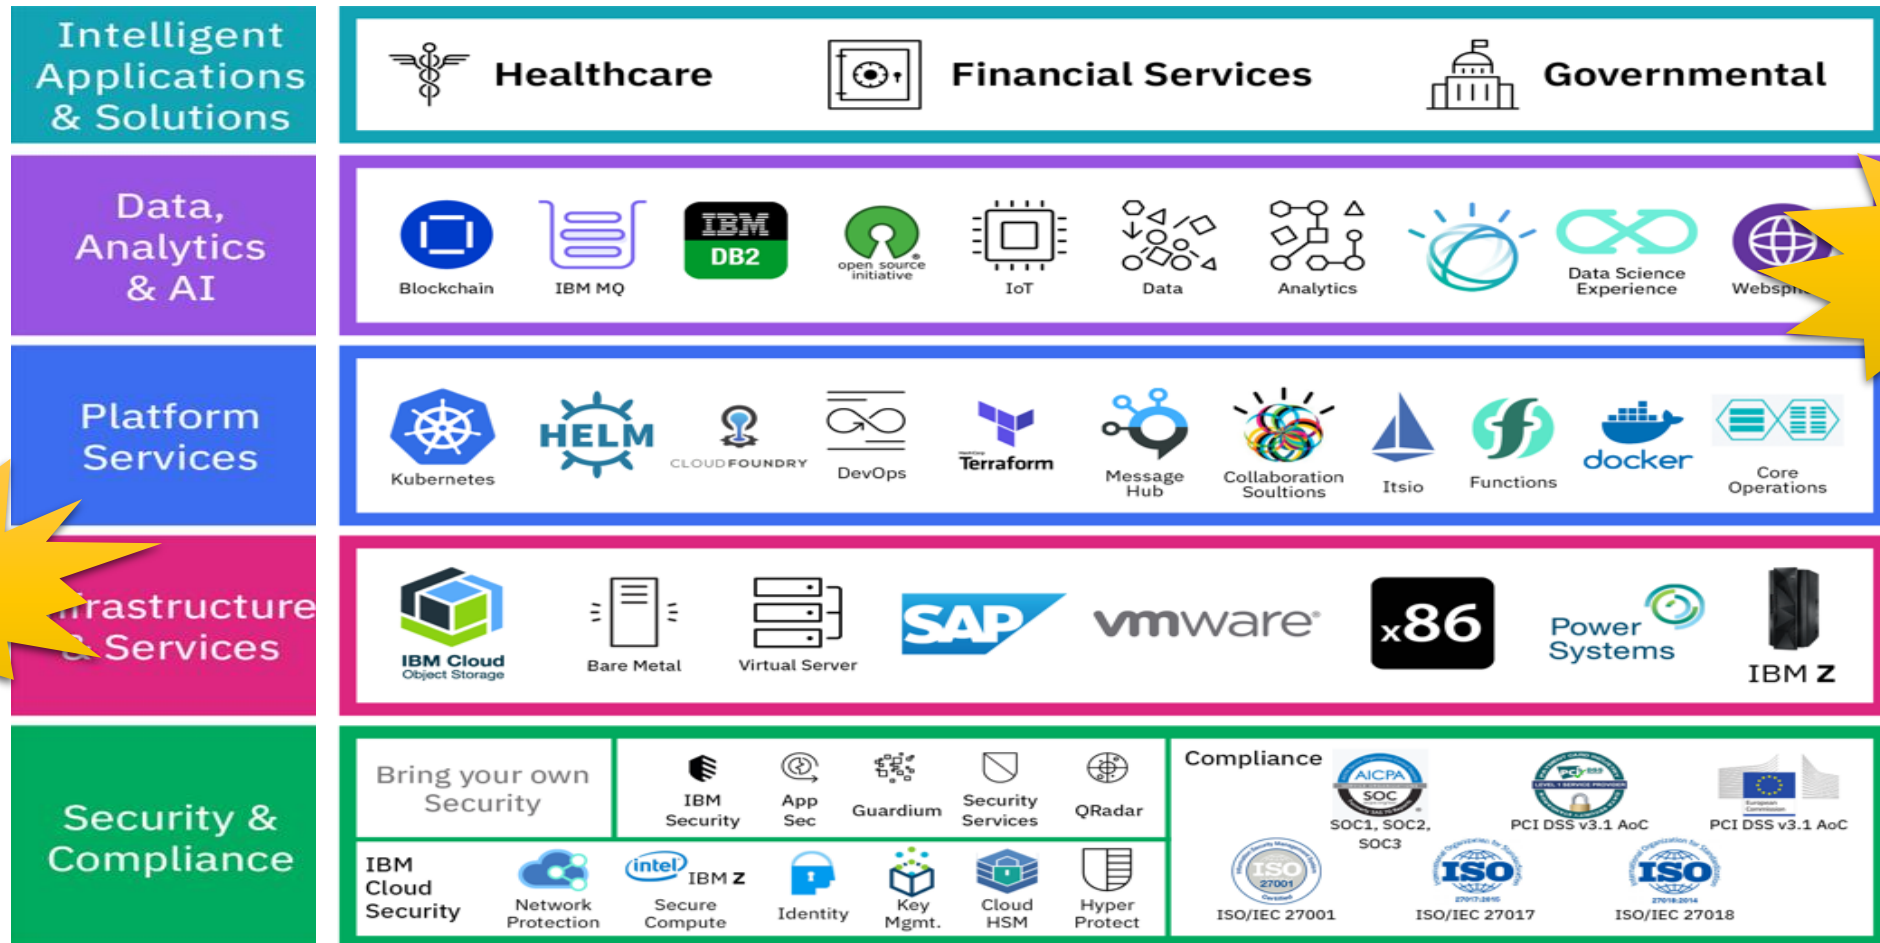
Intelligent Applications & Solutions

Healthcare

Financial Services

Governmental

Data, Analytics & AI

Blockchain

IBM MQ

IBM DB2

open source initiative

IoT

Data

Analytics

Data Science Experience

Websph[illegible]

Platform Services

Kubernetes

HELM

CLOUD FOUNDRY

DevOps

Terraform

Message Hub

Collaboration Soultions

Itsio

Functions

docker

Core Operations

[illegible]rastructure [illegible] Services

IBM Cloud Object Storage

Bare Metal

Virtual Server

SAP

vmware

x86

Power Systems

IBM Z

Security & Compliance

Bring your own Security

IBM Security

App Sec

Guardium

Security Services

QRadar

IBM Cloud Security

Network Protection

intel IBM Z Secure Compute

Identity

Key Mgmt.

Cloud HSM

Hyper Protect

Compliance

AICPA SOC

SOC1, SOC2, SOC3

PCI DSS v3.1 AoC

PCI DSS v3.1 AoC

ISO 27001

ISO/IEC 27001

ISO

ISO/IEC 27017

ISO

ISO/IEC 27018